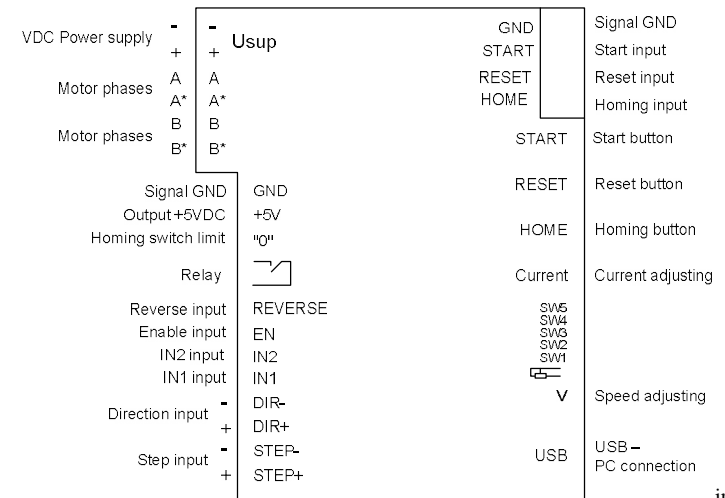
VDC Power supply - +
- + Usup

Motor phases A A*
A A*

Motor phases B B*
B B*

GND
START
RESET
HOME

Signal GND
Start input
Reset input
Homing input

START
Start button

RESET
Reset button

HOME
Homing button

Current
Current adjusting

SW5
SW4
SW3
SW2
SW1

V
Speed adjusting

USB
USB –
PC connection

Signal GND
GND
Output +5VDC
+5V
Homing switch limit
"0"
Relay
Reverse input
REVERSE
Enable input
EN
IN2 input
IN2
IN1 input
IN1
Direction input - +
DIR-
DIR+
Step input - +
STEP-
STEP+